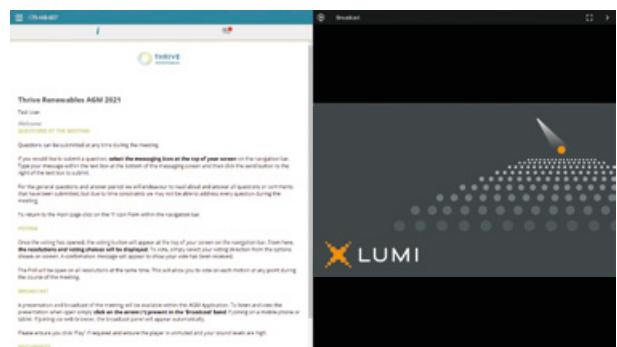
THRIVE RENEWABLES

Thrive Renewables AGM 2021

Test User

Welcome

QUESTIONS AT THE MEETING

Questions can be submitted at any time during the meeting.

If you would like to submit a question, select the messaging icon at the top of your screen on the navigation bar. Type your message within the text box at the bottom of the messaging screen and then click the send button to the right of the text box to submit.

For the general questions and answer period we will endeavour to read aloud and answer all questions or comments that have been submitted, but due to time constraints we may not be able to address every question during the meeting.

To return to the main page click on the 'i' icon from within the navigation bar.

VOTING

Once the voting has opened, the voting button will appear at the top of your screen on the navigation bar. From here, the resolutions and voting choices will be displayed. To vote, simply select your voting direction from the options shown on screen. A confirmation message will appear to show your vote has been received.

The Poll will be open on all resolutions at the same time. This will allow you to vote on each motion at any point during the course of the meeting.

BROADCAST

A presentation and broadcast of the meeting will be available within the AGM Application. To listen and view the presentation when open simply click on the arrow (>) present in the 'Broadcast' band. If joining on a mobile phone or tablet. If joining via web browser, the broadcast panel will appear automatically.

Please ensure you click 'Play' if required and ensure the player is unmuted and your sound levels are high.

Broadcast

LUMI